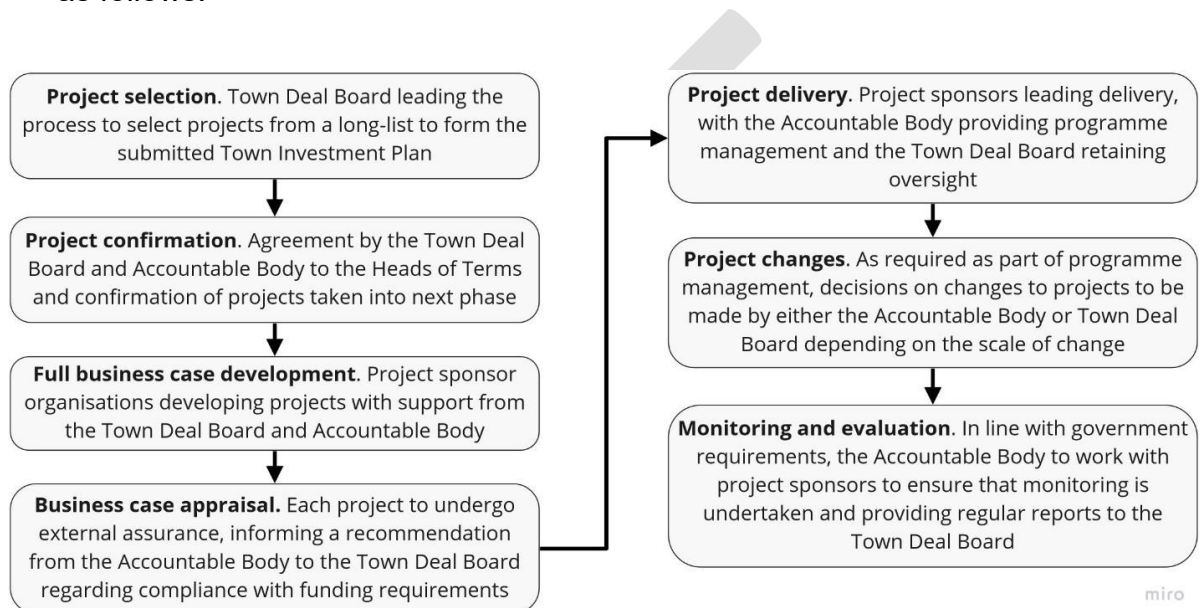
as follows:

**Project selection**. Town Deal Board leading the process to select projects from a long-list to form the submitted Town Investment Plan

**Project confirmation**. Agreement by the Town Deal Board and Accountable Body to the Heads of Terms and confirmation of projects taken into next phase

**Full business case development**. Project sponsor organisations developing projects with support from the Town Deal Board and Accountable Body

**Business case appraisal.** Each project to undergo external assurance, informing a recommendation from the Accountable Body to the Town Deal Board regarding compliance with funding requirements

**Project delivery**. Project sponsors leading delivery, with the Accountable Body providing programme management and the Town Deal Board retaining oversight

**Project changes**. As required as part of programme management, decisions on changes to projects to be made by either the Accountable Body or Town Deal Board depending on the scale of change

**Monitoring and evaluation**. In line with government requirements, the Accountable Body to work with project sponsors to ensure that monitoring is undertaken and providing regular reports to the Town Deal Board

miro